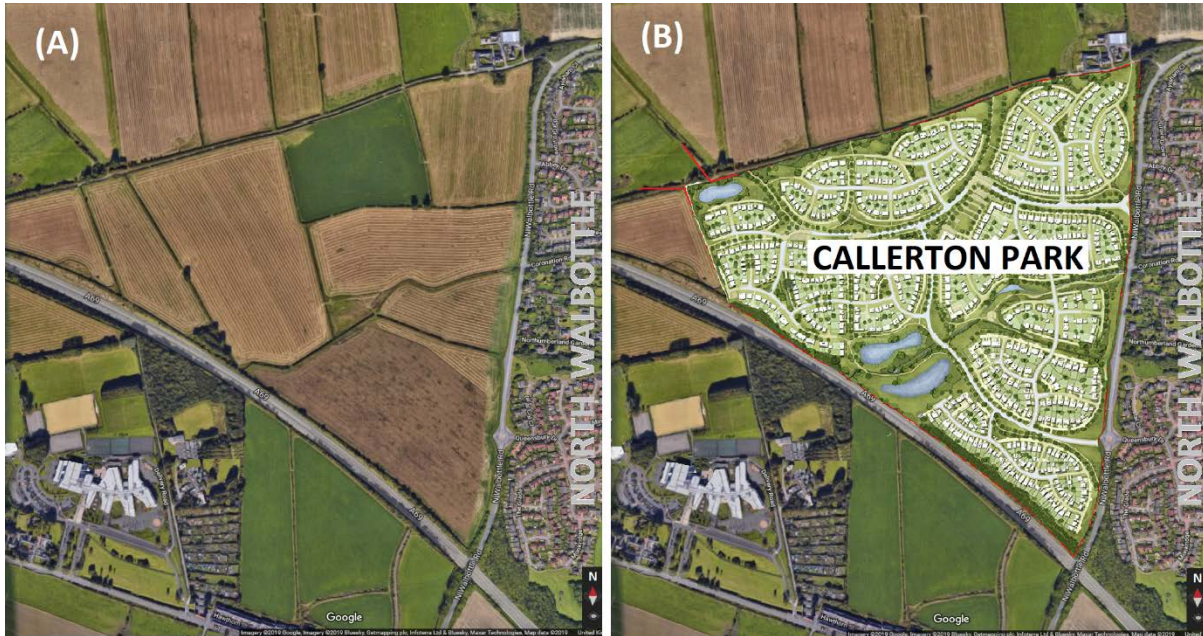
(A)

NORTH WALBOTTLE

A69

Google

N

Imagery ©2019 Google, Imagery ©2019 Bluesky, Getmapping plc, Infoterra Ltd & Bluesky, Maxar Technologies, Map data ©2019

(B)

CALLERTON PARK

NORTH WALBOTTLE

A69

Google

N

Imagery ©2019 Google, Imagery ©2019 Bluesky, Getmapping plc, Infoterra Ltd & Bluesky, Maxar Technologies, Map data ©2019